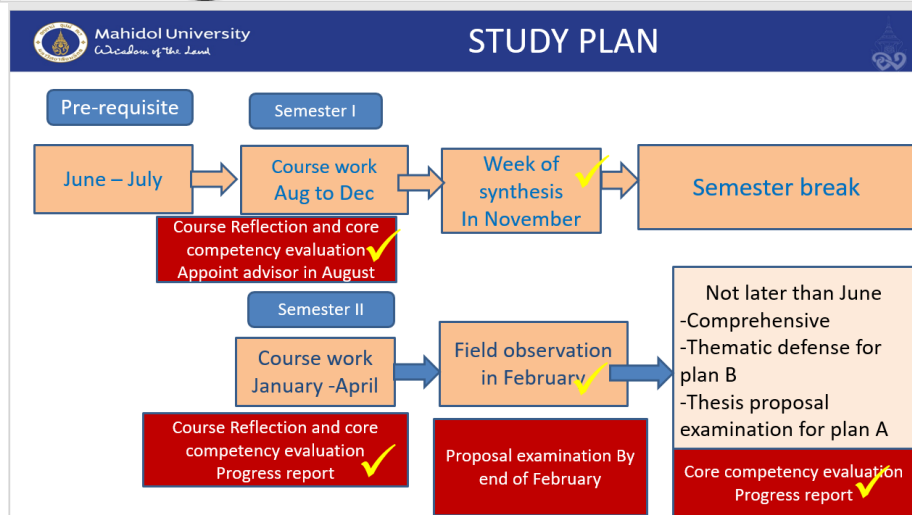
Mahidol University
Wisdom of the Land

STUDY PLAN

Pre-requisite

Semester I

June – July

Course work Aug to Dec

Week of synthesis In November

Semester break

Course Reflection and core competency evaluation Appoint advisor in August

Semester II

Not later than June
-Comprehensive
-Thematic defense for plan B
-Thesis proposal examination for plan A

Course work January -April

Field observation in February

Course Reflection and core competency evaluation Progress report

Proposal examination By end of February

Core competency evaluation Progress report